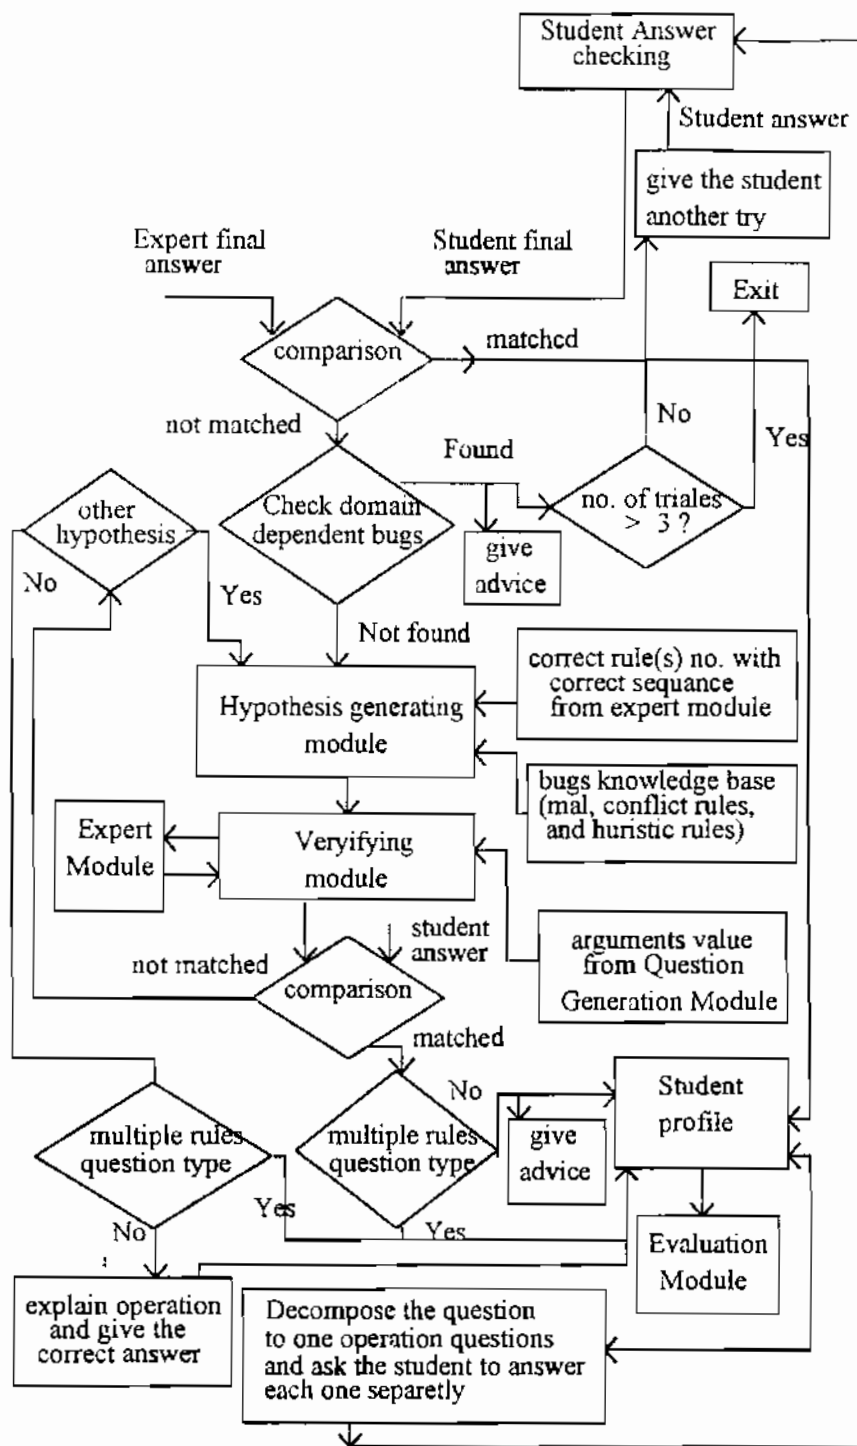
Student Answer checking

Student answer

give the student another try

Expert final answer

Student final answer

Exit

comparison

matched

not matched

No

Yes

Found

other hypothesis

Check domain dependent bugs

no. of triales > 3 ?

give advice

No

Yes

Not found

correct rule(s) no. with correct sequance from expert module

Hypothesis generating module

bugs knowledge base (mal, conflict rules, and huristic rules)

Expert Module

Veryifying module

student answer

arguments value from Question Generation Module

not matched

comparison

matched

No

Student profile

multiple rules question type

multiple rules question type

give advice

Yes

Yes

No

Evaluation Module

explain operation and give the correct answer

Decompose the question to one operation questions and ask the student to answer each one separetly